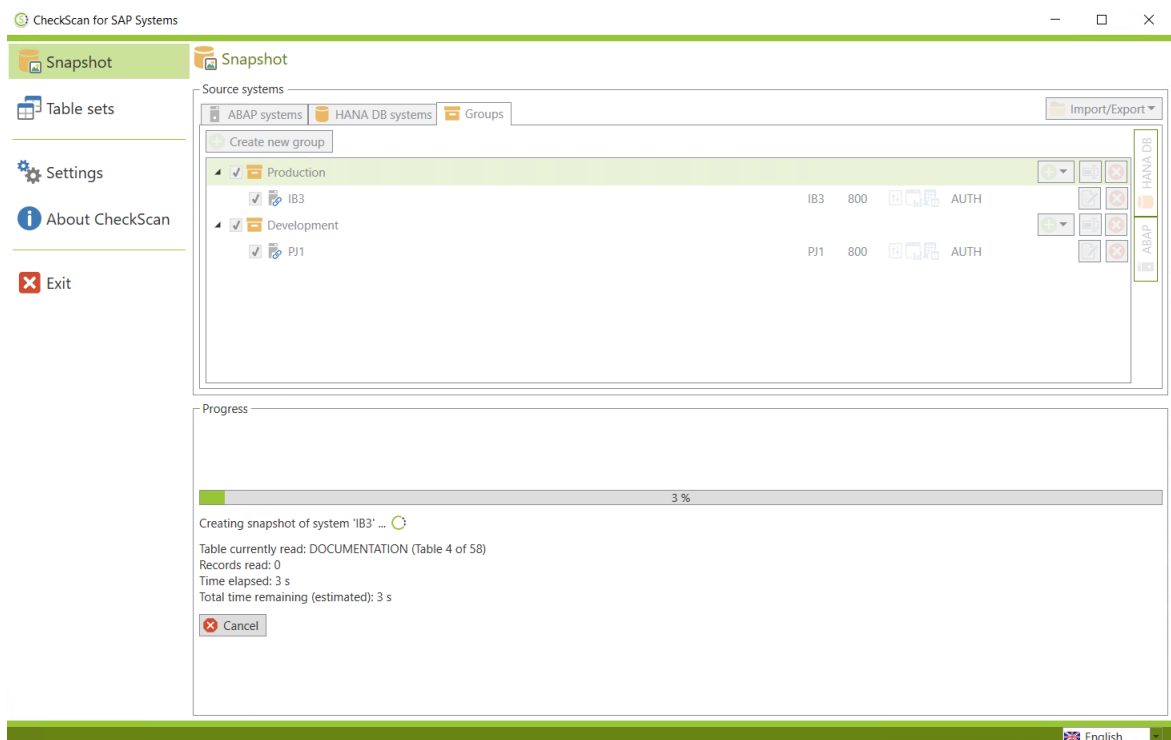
CheckScan for SAP Systems

Snapshot

Table sets

Settings

About CheckScan

Exit

Snapshot

Source systems

ABAP systems | HANA DB systems | Groups

Import/Export

Create new group

Production

IB3 IB3 800 AUTH

Development

PJ1 PJ1 800 AUTH

HANA DB

ABAP

Progress

3 %

Creating snapshot of system 'IB3' ...

Table currently read: DOCUMENTATION (Table 4 of 58)
Records read: 0
Time elapsed: 3 s
Total time remaining (estimated): 3 s

Cancel

English